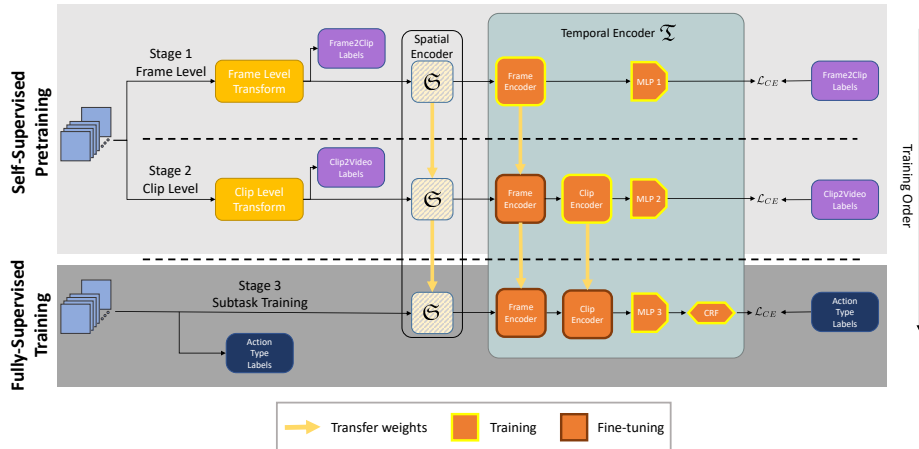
Self-Supervised Pretraining

Fully-Supervised Training

Stage 1
Frame Level

Frame Level Transform

Frame2Clip Labels

Spatial Encoder

$\mathfrak{S}$

Temporal Encoder $\mathfrak{T}$

Frame Encoder

MLP 1

$\mathcal{L}_{CE}$

Frame2Clip Labels

Stage 2
Clip Level

Clip Level Transform

Clip2Video Labels

$\mathfrak{S}$

Frame Encoder

Clip Encoder

MLP 2

$\mathcal{L}_{CE}$

Clip2Video Labels

Stage 3
Subtask Training

Action Type Labels

$\mathfrak{S}$

Frame Encoder

Clip Encoder

MLP 3

CRF

$\mathcal{L}_{CE}$

Action Type Labels

Training Order

Transfer weights

Training

Fine-tuning